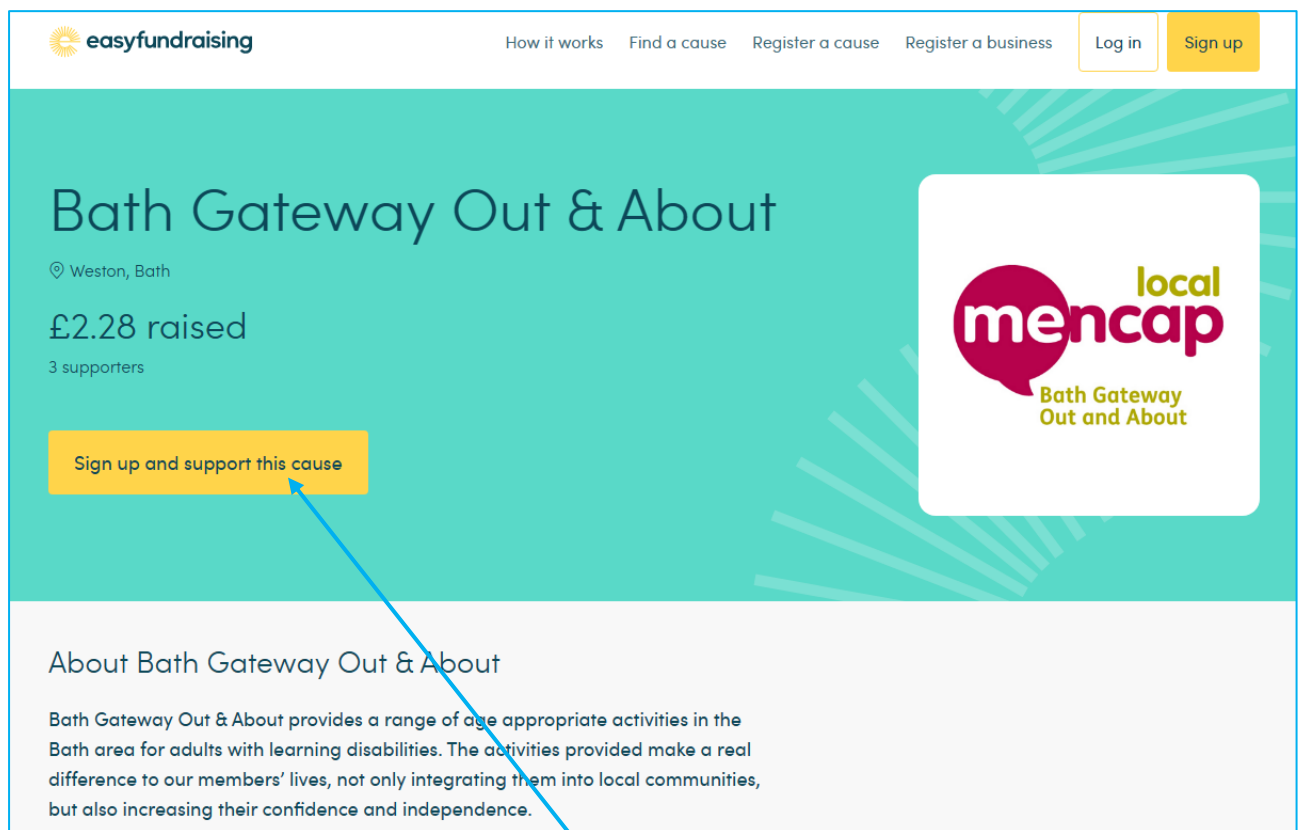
easyfundraising

How it works Find a cause Register a cause Register a business Log in Sign up

Bath Gateway Out & About

Weston, Bath

£2.28 raised

3 supporters

Sign up and support this cause

local mencap
Bath Gateway Out and About

About Bath Gateway Out & About

Bath Gateway Out & About provides a range of age appropriate activities in the Bath area for adults with learning disabilities. The activities provided make a real difference to our members' lives, not only integrating them into local communities, but also increasing their confidence and independence.